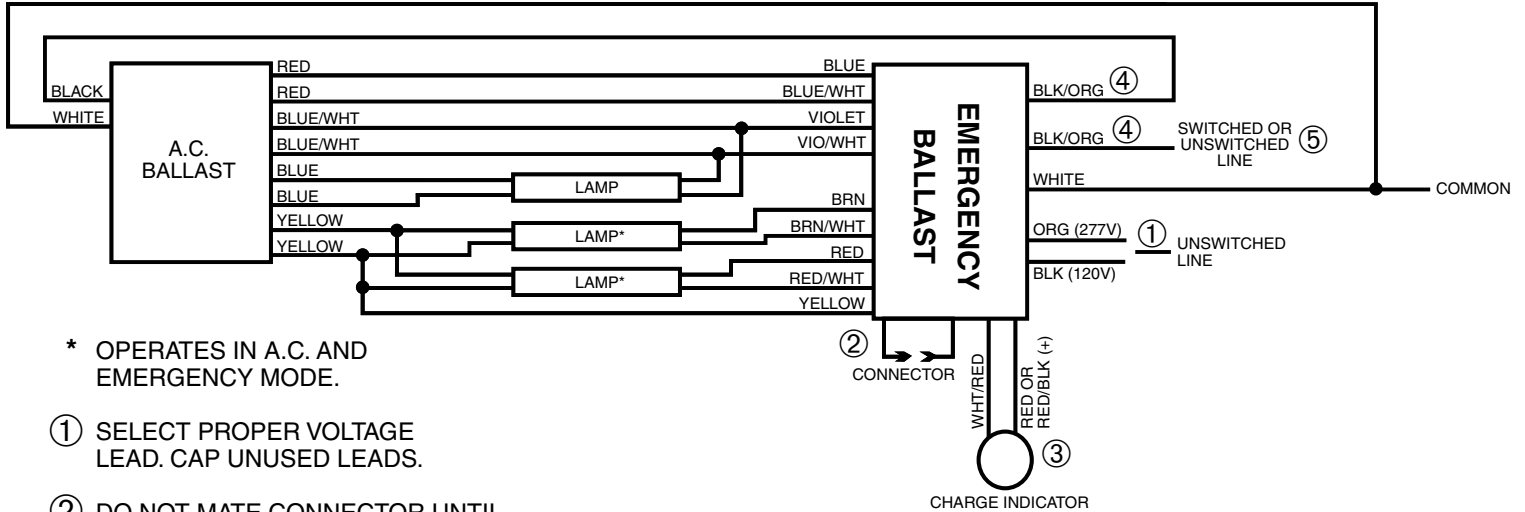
BLACK
WHITE
A.C. BALLAST
RED
RED
BLUE/WHT
BLUE/WHT
BLUE
BLUE
YELLOW
YELLOW
LAMP
LAMP*
LAMP*
BLUE
BLUE/WHT
VIOLET
VIO/WHT
BRN
BRN/WHT
RED
RED/WHT
YELLOW
EMERGENCY BALLAST
BLK/ORG ④
BLK/ORG ④
SWITCHED OR UNSWITCHED LINE ⑤
WHITE
COMMON
ORG (277V) ①
UNSWITCHED LINE
BLK (120V)
②
CONNECTOR
WHT/RED
RED OR RED/BLK (+)
③
CHARGE INDICATOR

* OPERATES IN A.C. AND EMERGENCY MODE.

① SELECT PROPER VOLTAGE LEAD. CAP UNUSED LEADS.

② DO NOT MATE CONNECTOR UNTIL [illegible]